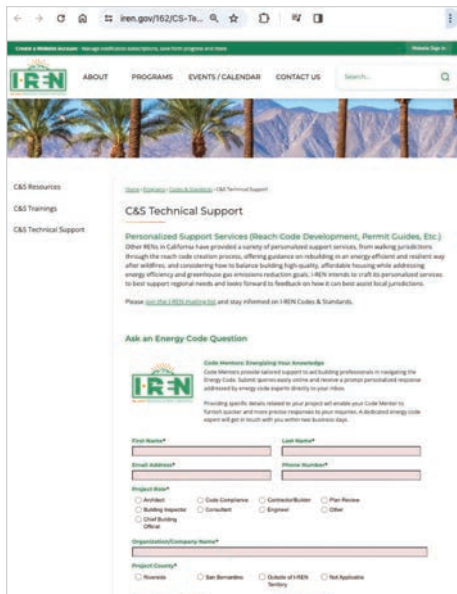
iren.gov/162/CS-Te...

Create a Website Account - Manage notification subscriptions, save form progress and more. Website Sign In

I-REN ABOUT PROGRAMS EVENTS / CALENDAR CONTACT US Search...

C&S Resources
C&S Trainings
C&S Technical Support

Home › Programs › Codes & Standards › C&S Technical Support

C&S Technical Support

Personalized Support Services (Reach Code Development, Permit Guides, Etc.)

Other RENs in California have provided a variety of personalized support services, from walking jurisdictions through the reach code creation process, offering guidance on rebuilding in an energy-efficient and resilient way after wildfires, and considering how to balance building high-quality, affordable housing while addressing energy efficiency and greenhouse gas emissions reduction goals. I-REN intends to craft its personalized services to best support regional needs and looks forward to feedback on how it can best assist local jurisdictions.

Please join the I-REN mailing list and stay informed on I-REN Codes & Standards.

Ask an Energy Code Question

I-REN

Code Mentors: Energizing Your Knowledge
Code Mentors provide tailored support to aid building professionals in navigating the Energy Code. Submit queries easily online and receive a prompt personalized response addressed by energy code experts directly to your inbox.

Providing specific details related to your project will enable your Code Mentor to furnish quicker and more precise responses to your inquiries. A dedicated energy code expert will get in touch with you within two business days.

First Name*
Last Name*
Email Address*
Phone Number*
Project Role*
Architect
Code Compliance
Contractor/Builder
Plan Review
Building Inspector
Consultant
Engineer
Other
Chief Building Official
Organization/Company Name*
Project County*
Riverside
San Bernardino
Outside of I-REN Territory
Not Applicable